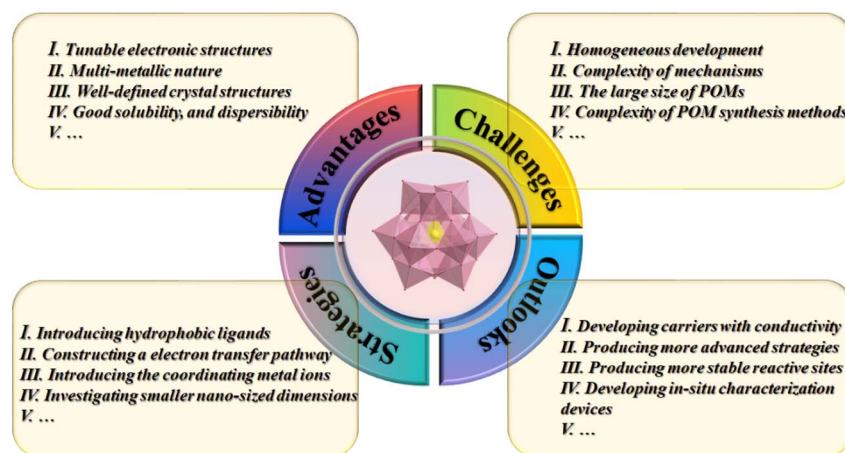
I. Tunable electronic structures
II. Multi-metallic nature
III. Well-defined crystal structures
IV. Good solubility, and dispersibility
V. …

I. Homogeneous development
II. Complexity of mechanisms
III. The large size of POMs
IV. Complexity of POM synthesis methods
V. …

Advantages

Challenges

Strategies

Outlooks

I. Introducing hydrophobic ligands
II. Constructing a electron transfer pathway
III. Introducing the coordinating metal ions
IV. Investigating smaller nano-sized dimensions
V. …

I. Developing carriers with conductivity
II. Producing more advanced strategies
III. Producing more stable reactive sites
IV. Developing in-situ characterization devices
V. …